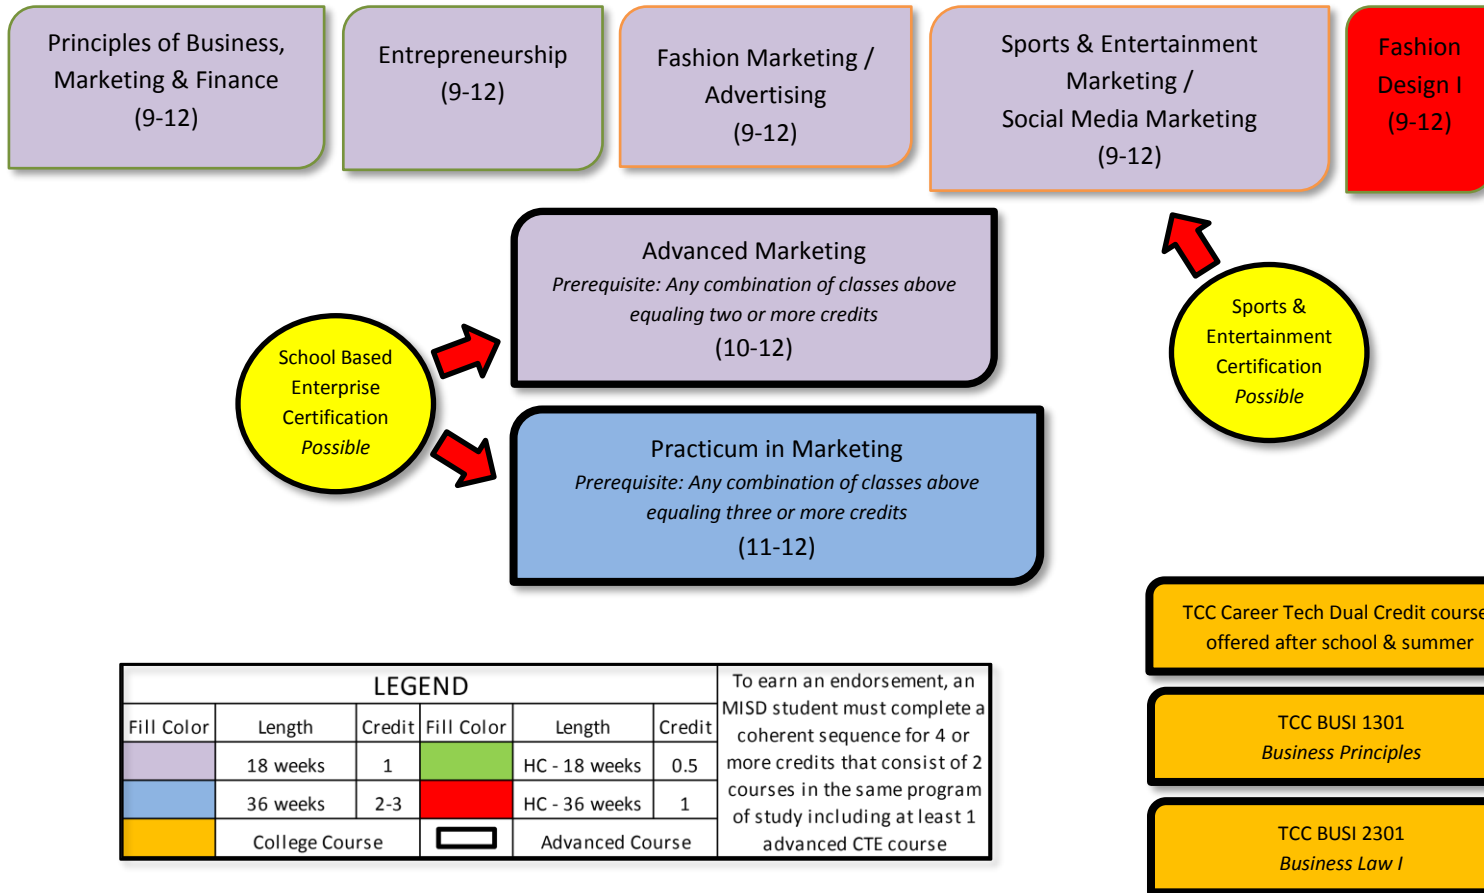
Principles of Business, Marketing & Finance
(9-12)

Entrepreneurship
(9-12)

Fashion Marketing / Advertising
(9-12)

Sports & Entertainment Marketing / Social Media Marketing
(9-12)

Fashion Design I
(9-12)

Advanced Marketing
*Prerequisite: Any combination of classes above equaling two or more credits*
(10-12)

School Based Enterprise Certification
*Possible*

Sports & Entertainment Certification
*Possible*

Practicum in Marketing
*Prerequisite: Any combination of classes above equaling three or more credits*
(11-12)

TCC Career Tech Dual Credit course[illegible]
offered after school & summer

TCC BUSI 1301
*Business Principles*

TCC BUSI 2301
*Business Law I*

LEGEND

| Fill Color | Length | Credit | Fill Color | Length | Credit |
|---|---|---|---|---|---|
| | 18 weeks | 1 | | HC - 18 weeks | 0.5 |
| | 36 weeks | 2-3 | | HC - 36 weeks | 1 |
| | College Course | | | Advanced Course | |

To earn an endorsement, an MISD student must complete a coherent sequence for 4 or more credits that consist of 2 courses in the same program of study including at least 1 advanced CTE course